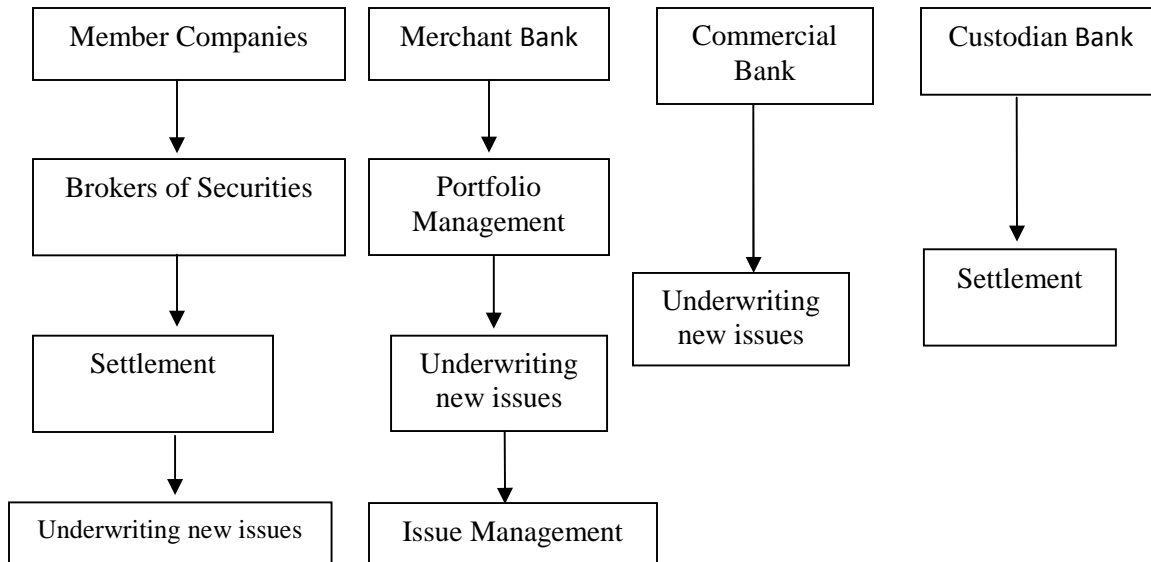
Member Companies

Brokers of Securities

Settlement

Underwriting new issues

Merchant Bank

Portfolio Management

Underwriting new issues

Issue Management

Commercial Bank

Underwriting new issues

Custodian Bank

Settlement